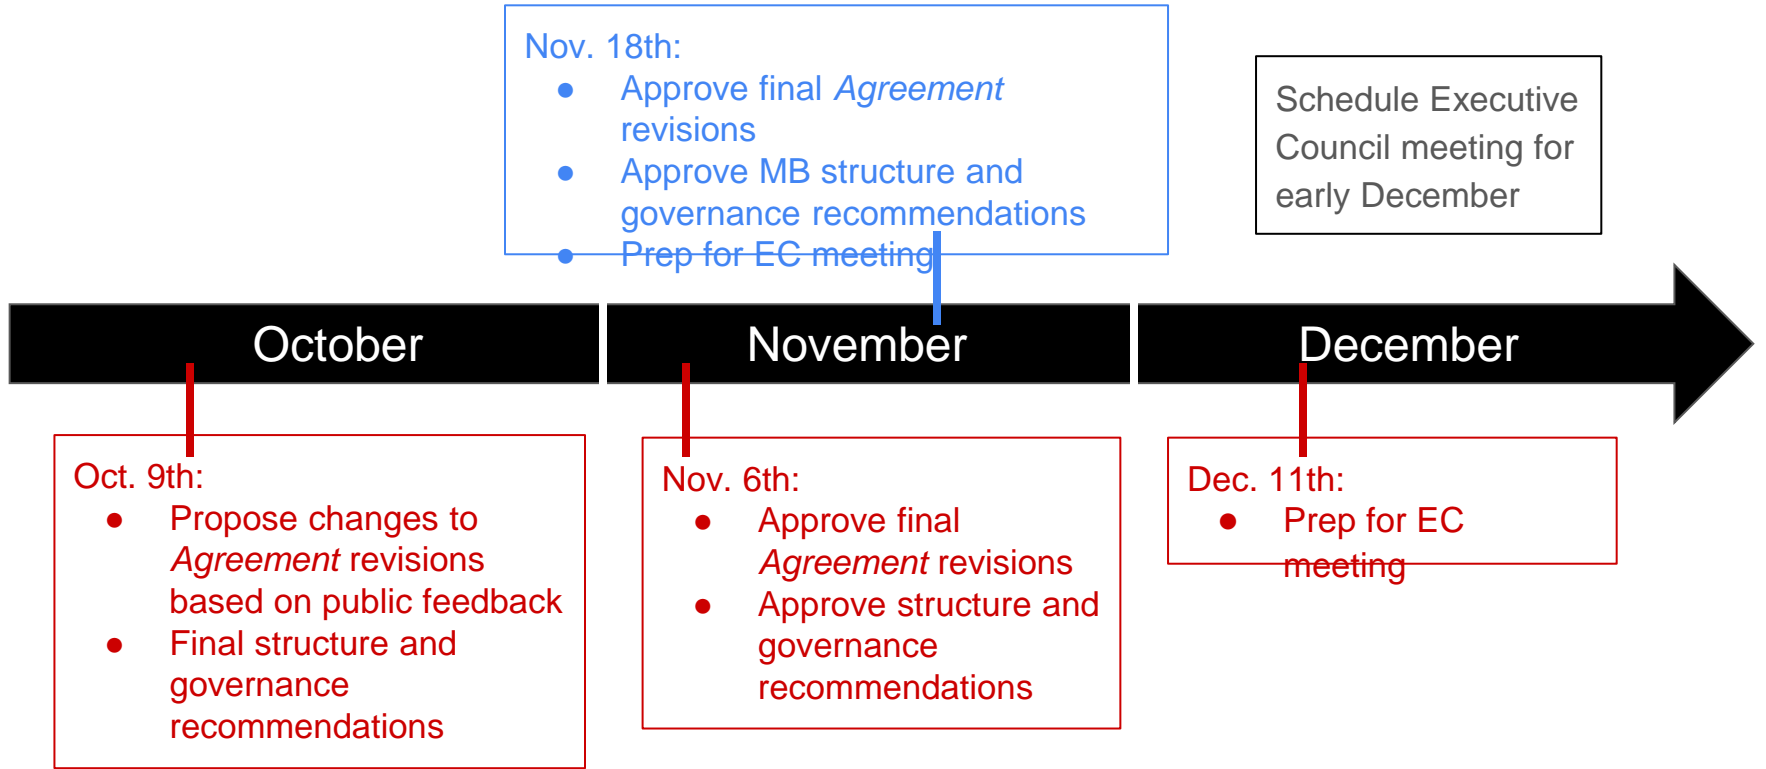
Nov. 18th:
- Approve final *Agreement* revisions
- Approve MB structure and governance recommendations
- Prep for EC meeting

Schedule Executive Council meeting for early December

October

November

December

Oct. 9th:
- Propose changes to *Agreement* revisions based on public feedback
- Final structure and governance recommendations

Nov. 6th:
- Approve final *Agreement* revisions
- Approve structure and governance recommendations

Dec. 11th:
- Prep for EC meeting